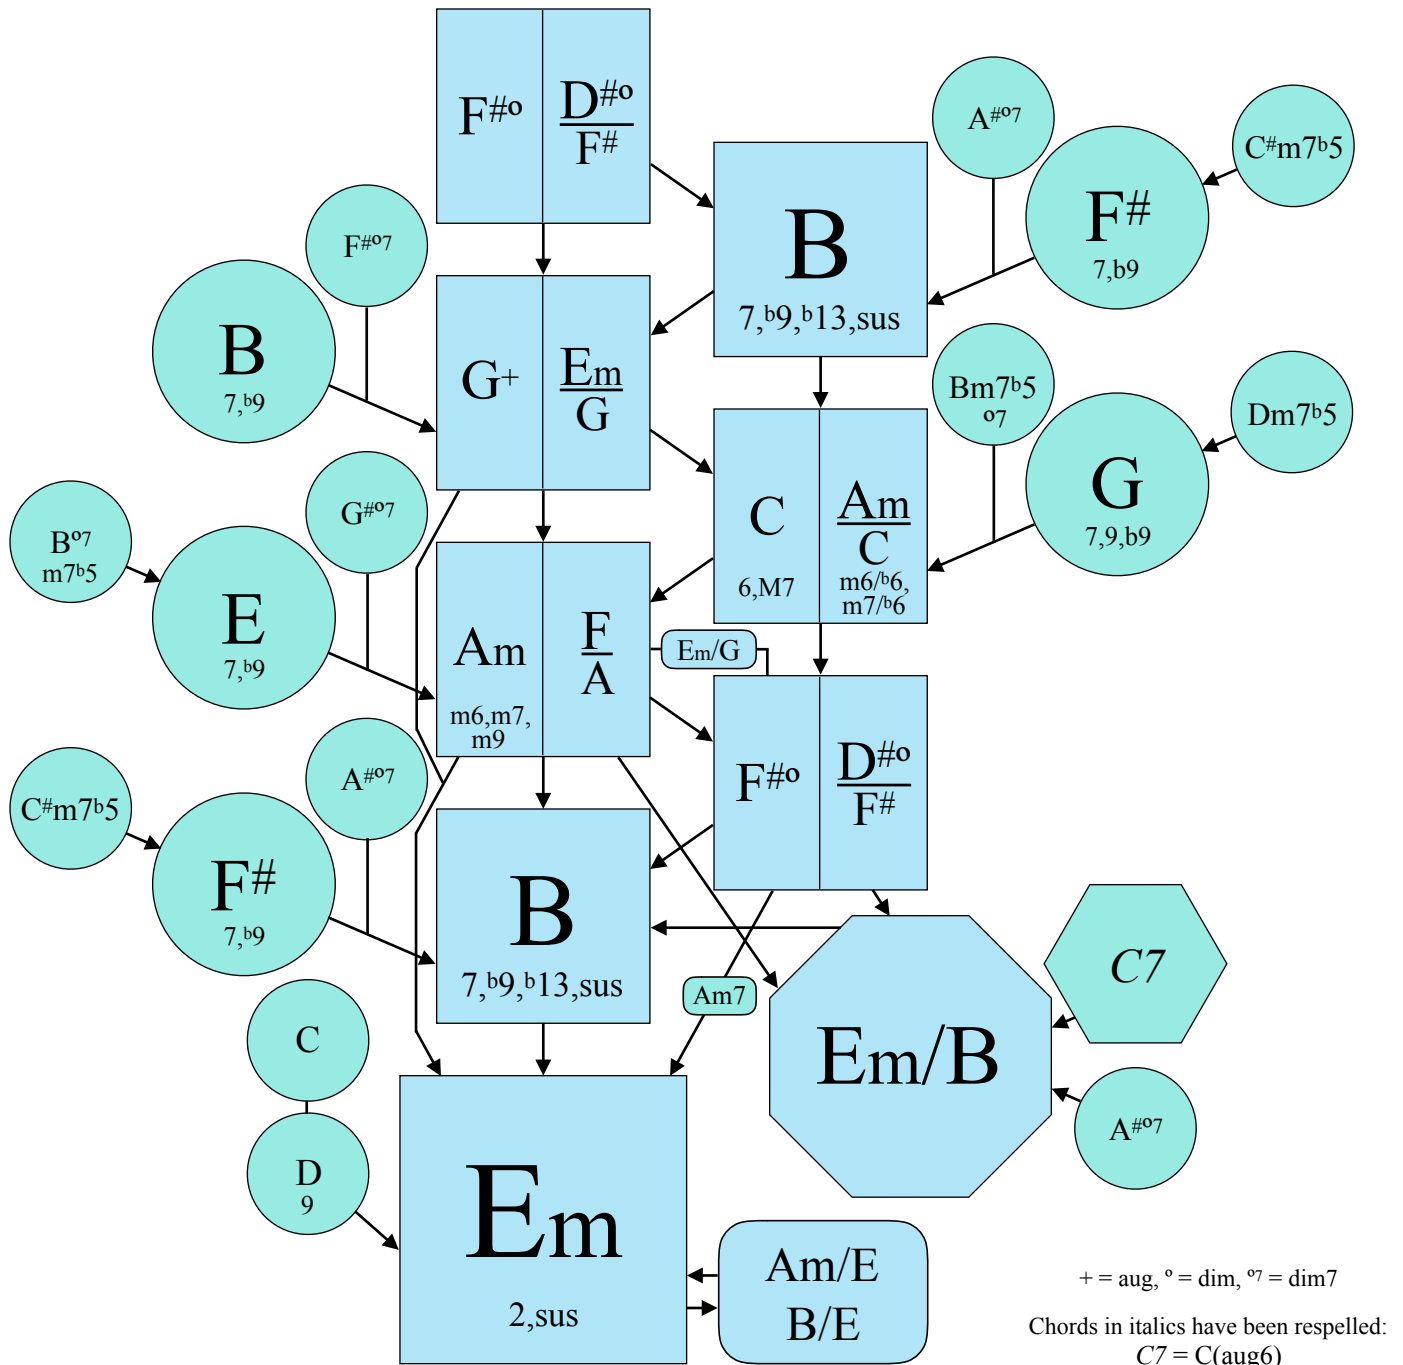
$F^{\#o}$ $\frac{D^{\#o}}{F^{\#}}$

$A^{\#o7}$

$C^{\#}m7^{b}5$

B
$7,^{b}9,^{b}13$,sus

$F^{\#}$
7,b9

$F^{\#o7}$

B
$7,^{b}9$

$G^{+}$ $\frac{Em}{G}$

Bm$7^{b}5$
o7

Dm$7^{b}5$

G
7,9,b9

C
6,M7

$\frac{Am}{C}$
m6/$^{b}$6, m7/$^{b}$6

$G^{\#o7}$

$B^{o7}$
m$7^{b}5$

E
$7,^{b}9$

Am
m6,m7, m9

$\frac{F}{A}$

Em/G

$F^{\#o}$ $\frac{D^{\#o}}{F^{\#}}$

$A^{\#o7}$

$C^{\#}m7^{b}5$

$F^{\#}$
$7,^{b}9$

B
$7,^{b}9,^{b}13$,sus

C7

Am7

Em/B

C

D
9

$A^{\#o7}$

Em
2,sus

Am/E
B/E

+ = aug, $^{o}$ = dim, $^{o7}$ = dim7

Chords in italics have been respelled:
C7 = C(aug6)